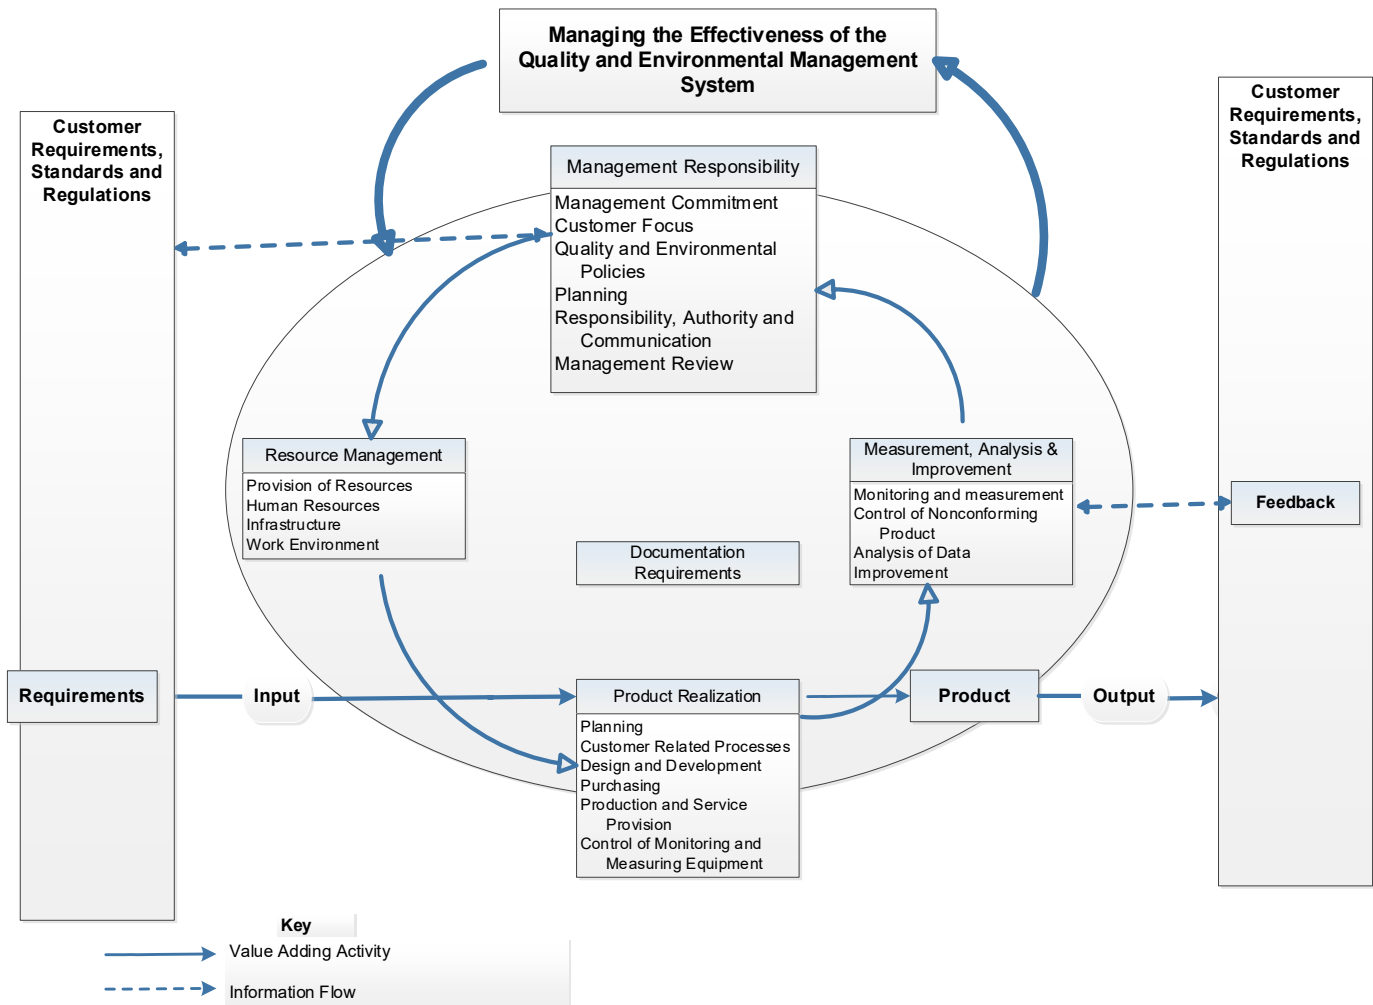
Managing the Effectiveness of the Quality and Environmental Management System

Customer Requirements, Standards and Regulations

Management Responsibility

Management Commitment
Customer Focus
Quality and Environmental Policies
Planning
Responsibility, Authority and Communication
Management Review

Customer Requirements, Standards and Regulations

Resource Management

Provision of Resources
Human Resources
Infrastructure
Work Environment

Measurement, Analysis & Improvement

Monitoring and measurement
Control of Nonconforming Product
Analysis of Data
Improvement

Feedback

Documentation Requirements

Requirements

Input

Product Realization

Planning
Customer Related Processes
Design and Development
Purchasing
Production and Service Provision
Control of Monitoring and Measuring Equipment

Product

Output

Key
Value Adding Activity
Information Flow